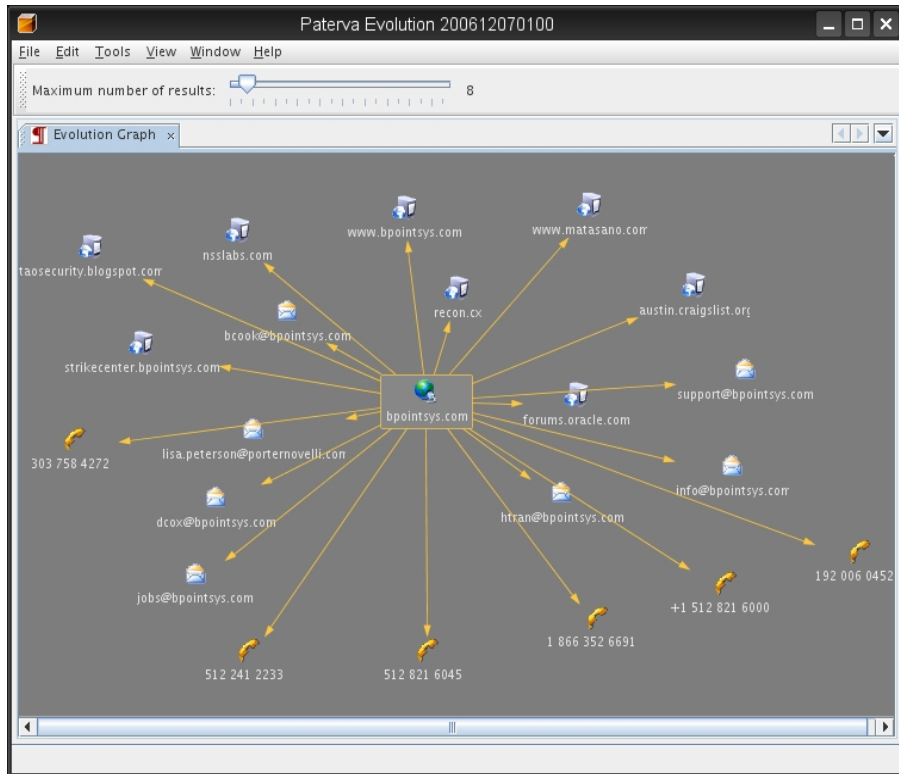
Paterva Evolution 200612070100

File Edit Tools View Window Help

Maximum number of results: 8

Evolution Graph ×

taosecurity.blogspot.com

nsslabs.com

www.bpointsys.com

www.matasano.com

recon.cx

austin.craigslist.org

bcook@bpointsys.com

strikecenter.bpointsys.com

bpointsys.com

forums.oracle.com

support@bpointsys.com

303 758 4272

lisa.peterson@porternovelli.com

info@bpointsys.com

dcox@bpointsys.com

htran@bpointsys.com

192 006 0452

jobs@bpointsys.com

+1 512 821 6000

1 866 352 6691

512 241 2233

512 821 6045